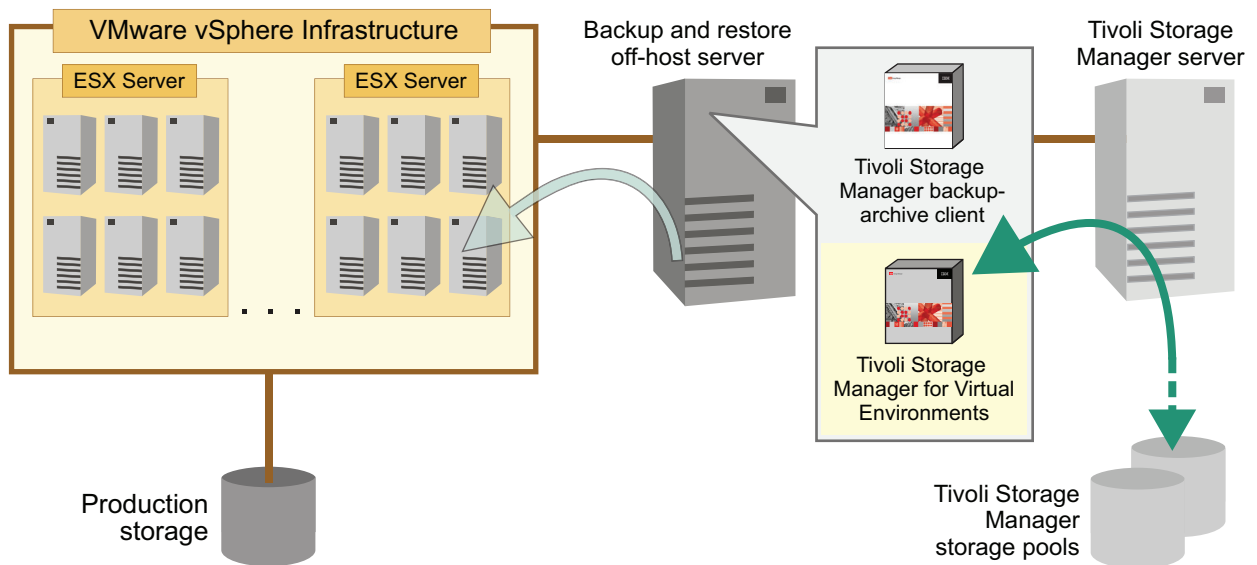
VMware vSphere Infrastructure

ESX Server

ESX Server

. . .

Backup and restore off-host server

Tivoli Storage Manager server

IBM

Tivoli Storage Manager backup-archive client

IBM

Tivoli Storage Manager for Virtual Environments

Production storage

Tivoli Storage Manager storage pools